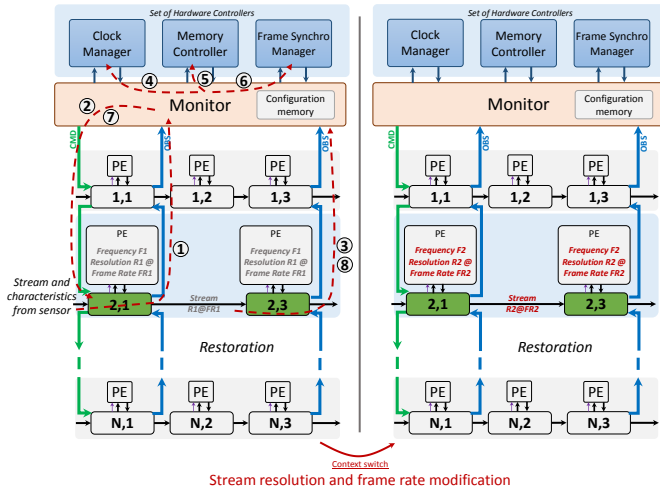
Set of Hardware Controllers

Clock Manager

Memory Controller

Frame Synchro Manager

④ ⑤ ⑥

② ⑦

Monitor

Configuration memory

CMD

OBS

OBS

PE

PE

PE

1,1

1,2

1,3

PE

Frequency F1 Resolution R1 @ Frame Rate FR1

①

PE

Frequency F1 Resolution R1 @ Frame Rate FR1

③ ⑧

Stream and characteristics from sensor

2,1

Stream R1@FR1

2,3

Restoration

PE

PE

PE

N,1

N,2

N,3

Set of Hardware Controllers

Clock Manager

Memory Controller

Frame Synchro Manager

Monitor

Configuration memory

CMD

OBS

OBS

PE

PE

PE

1,1

1,2

1,3

PE

Frequency F2 Resolution R2 @ Frame Rate FR2

PE

Frequency F2 Resolution R2 @ Frame Rate FR2

2,1

Stream R2@FR2

2,3

Restoration

PE

PE

PE

N,1

N,2

N,3

Context switch

Stream resolution and frame rate modification